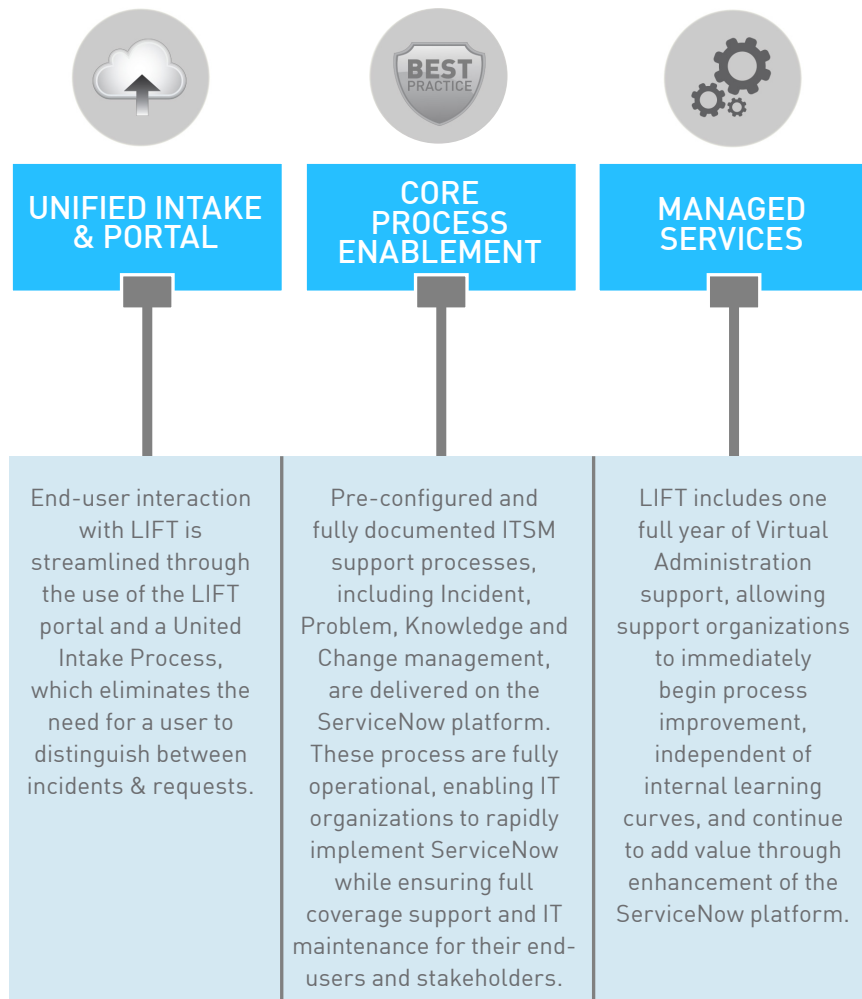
BEST PRACTICE

UNIFIED INTAKE & PORTAL

CORE PROCESS ENABLEMENT

MANAGED SERVICES

End-user interaction with LIFT is streamlined through the use of the LIFT portal and a United Intake Process, which eliminates the need for a user to distinguish between incidents & requests.

Pre-configured and fully documented ITSM support processes, including Incident, Problem, Knowledge and Change management, are delivered on the ServiceNow platform. These process are fully operational, enabling IT organizations to rapidly implement ServiceNow while ensuring full coverage support and IT maintenance for their end-users and stakeholders.

LIFT includes one full year of Virtual Administration support, allowing support organizations to immediately begin process improvement, independent of internal learning curves, and continue to add value through enhancement of the ServiceNow platform.